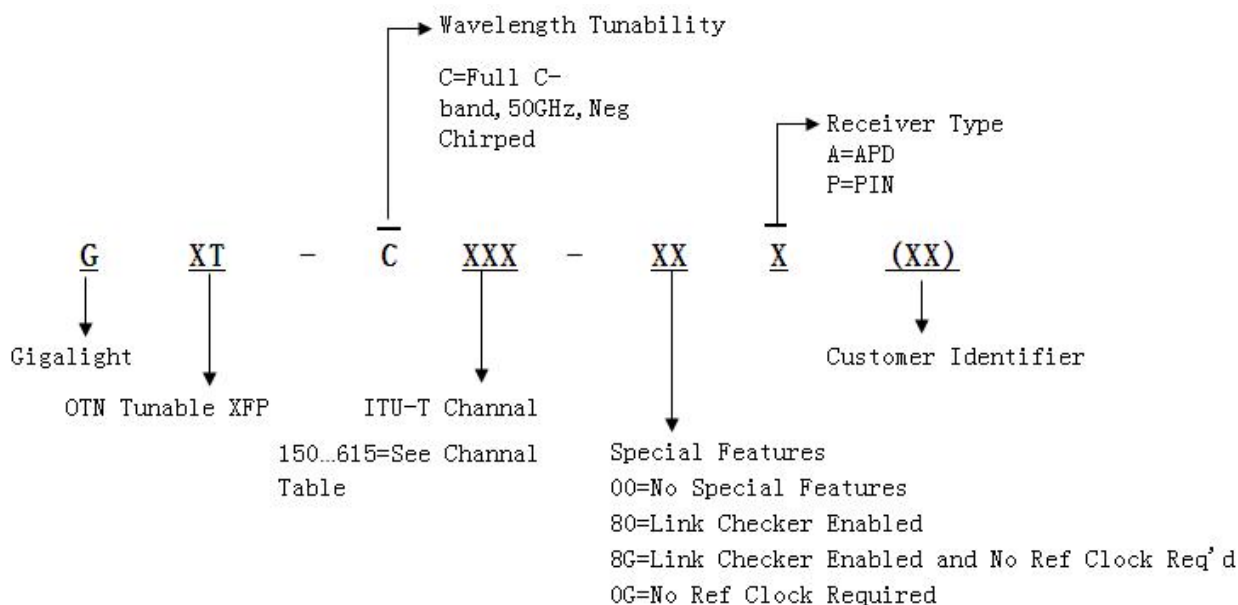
Wavelength Tunability

C=Full C-band, 50GHz, Neg Chirped

Receiver Type
A=APD
P=PIN

G XT - C XXX - XX X (XX)

Gigalight

OTN Tunable XFP

ITU-T Channal

150…615=See Channal Table

Customer Identifier

Special Features
00=No Special Features
80=Link Checker Enabled
8G=Link Checker Enabled and No Ref Clock Req'd
0G=No Ref Clock Required